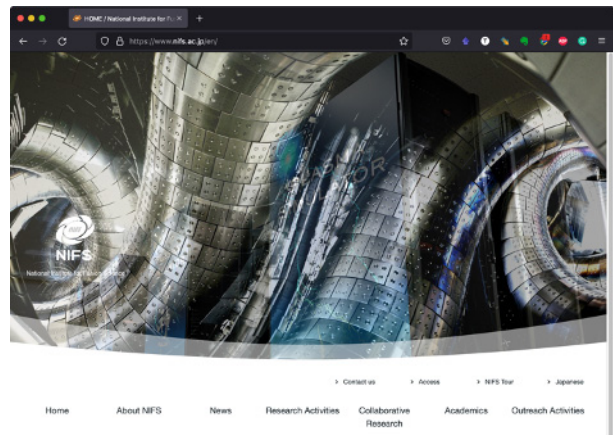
HOME / National Institute for Fu ×
+
https://www.nifs.ac.jp/en/

NIFS
National Institute for Fusion Science

› Contact us
› Access
› NIFS Tour
› Japanese

Home
About NIFS
News
Research Activities
Collaborative Research
Academics
Outreach Activities